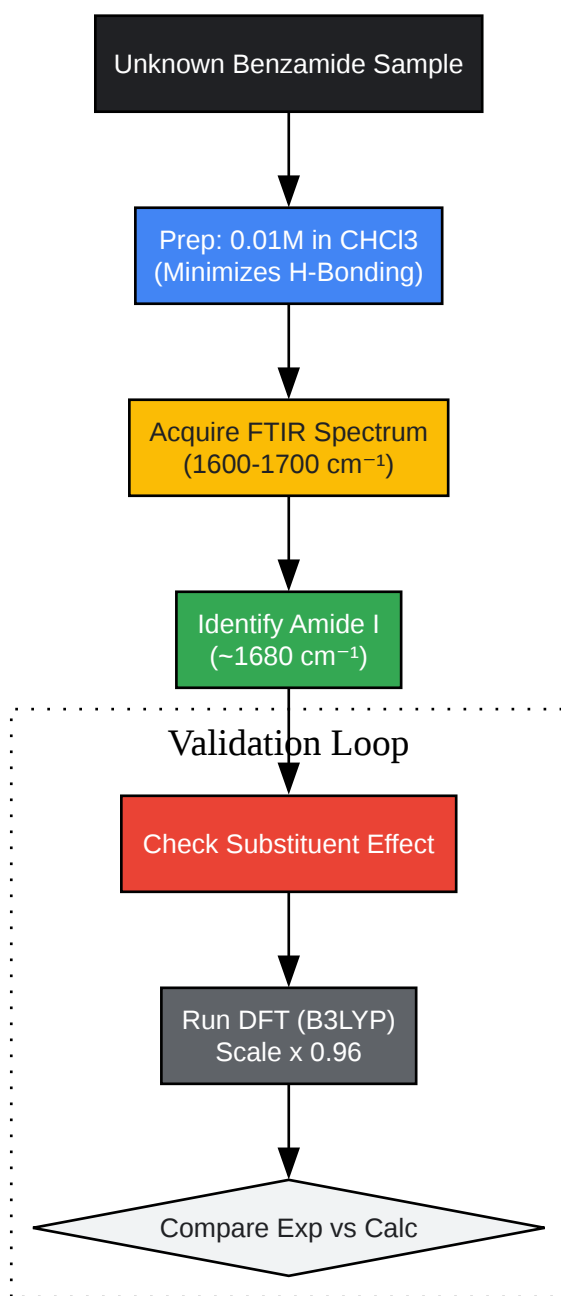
Unknown Benzamide Sample

Prep: 0.01M in CHCl3
(Minimizes H-Bonding)

Acquire FTIR Spectrum
(1600-1700 cm⁻¹)

Identify Amide I
(~1680 cm⁻¹)

Validation Loop

Check Substituent Effect

Run DFT (B3LYP)
Scale x 0.96

Compare Exp vs Calc